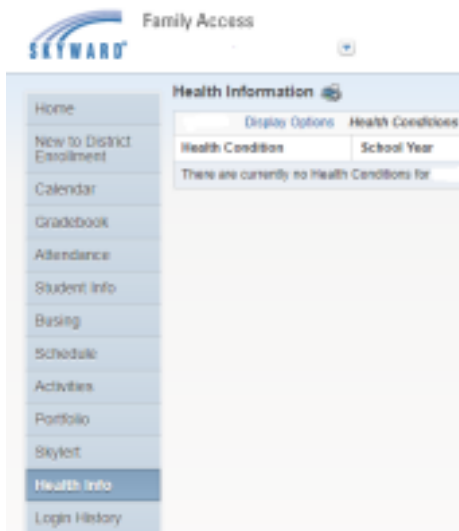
SKYWARD®

Family Access

Home

New to District Enrollment

Calendar

Gradebook

Attendance

Student Info

Busing

Schedule

Activities

Portfolio

Skylert

Health Info

Login History

Health Information

Display Options Health Conditions

| Health Condition | School Year |
|---|---|
| There are currently no Health Conditions for | |